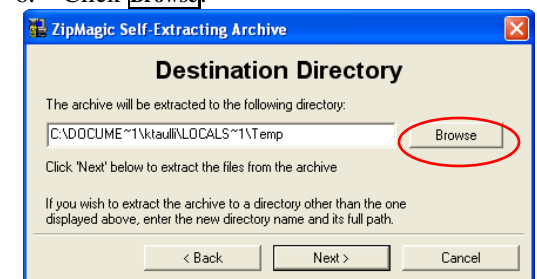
6. Click Browse.

ZipMagic Self-Extracting Archive

Destination Directory

The archive will be extracted to the following directory:

C:\DOCUME~1\ktaulli\LOCALS~1\Temp

Browse

Click 'Next' below to extract the files from the archive

If you wish to extract the archive to a directory other than the one displayed above, enter the new directory name and its full path.

< Back

Next >

Cancel